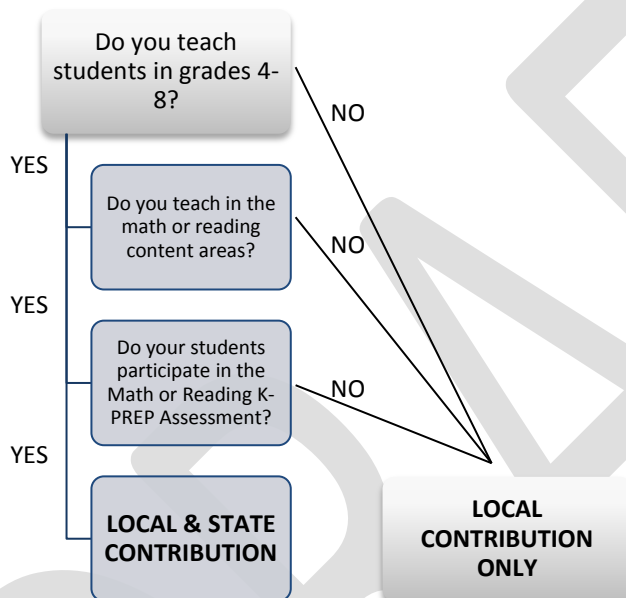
Do you teach students in grades 4-8?

NO

YES

Do you teach in the math or reading content areas?

NO

YES

Do your students participate in the Math or Reading K-PREP Assessment?

NO

YES

LOCAL & STATE CONTRIBUTION

LOCAL CONTRIBUTION ONLY